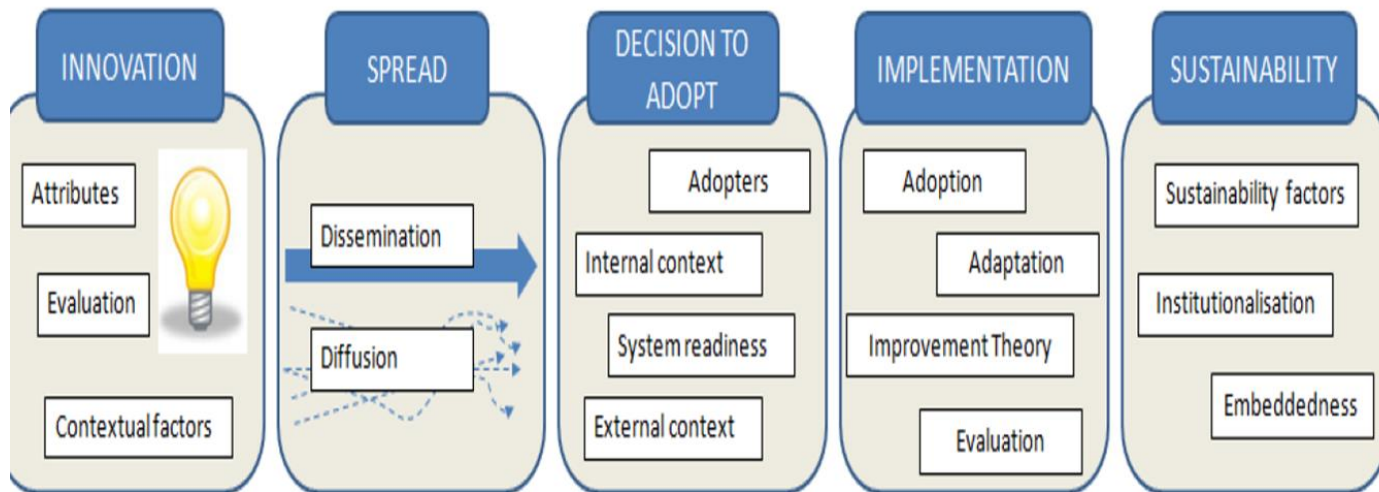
INNOVATION

Attributes

Evaluation

Contextual factors

SPREAD

Dissemination

Diffusion

DECISION TO ADOPT

Adopters

Internal context

System readiness

External context

IMPLEMENTATION

Adoption

Adaptation

Improvement Theory

Evaluation

SUSTAINABILITY

Sustainability factors

Institutionalisation

Embeddedness